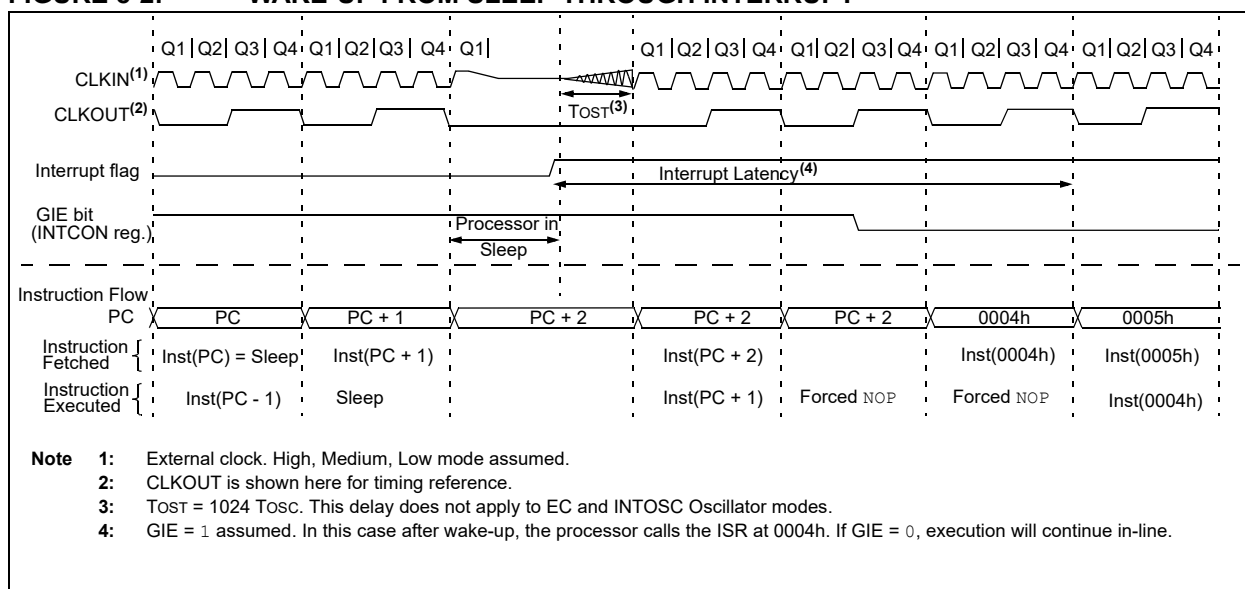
FIGURE 8-2: WAKE-UP FROM SLEEP THROUGH INTERRUPT

Q1 Q2 Q3 Q4 Q1 Q2 Q3 Q4 Q1 Q1 Q2 Q3 Q4 Q1 Q2 Q3 Q4 Q1 Q2 Q3 Q4 Q1 Q2 Q3 Q4

CLKIN$^{(1)}$

CLKOUT$^{(2)}$

TOST$^{(3)}$

Interrupt flag

Interrupt Latency$^{(4)}$

GIE bit (INTCON reg.)

Processor in Sleep

Instruction Flow

PC | PC | PC + 1 | PC + 2 | PC + 2 | PC + 2 | 0004h | 0005h

Instruction Fetched | Inst(PC) = Sleep | Inst(PC + 1) | | Inst(PC + 2) | | Inst(0004h) | Inst(0005h)

Instruction Executed | Inst(PC - 1) | Sleep | | Inst(PC + 1) | Forced NOP | Forced NOP | Inst(0004h)

Note 1: External clock. High, Medium, Low mode assumed.
2: CLKOUT is shown here for timing reference.
3: TOST = 1024 TOSC. This delay does not apply to EC and INTOSC Oscillator modes.
4: GIE = 1 assumed. In this case after wake-up, the processor calls the ISR at 0004h. If GIE = 0, execution will continue in-line.